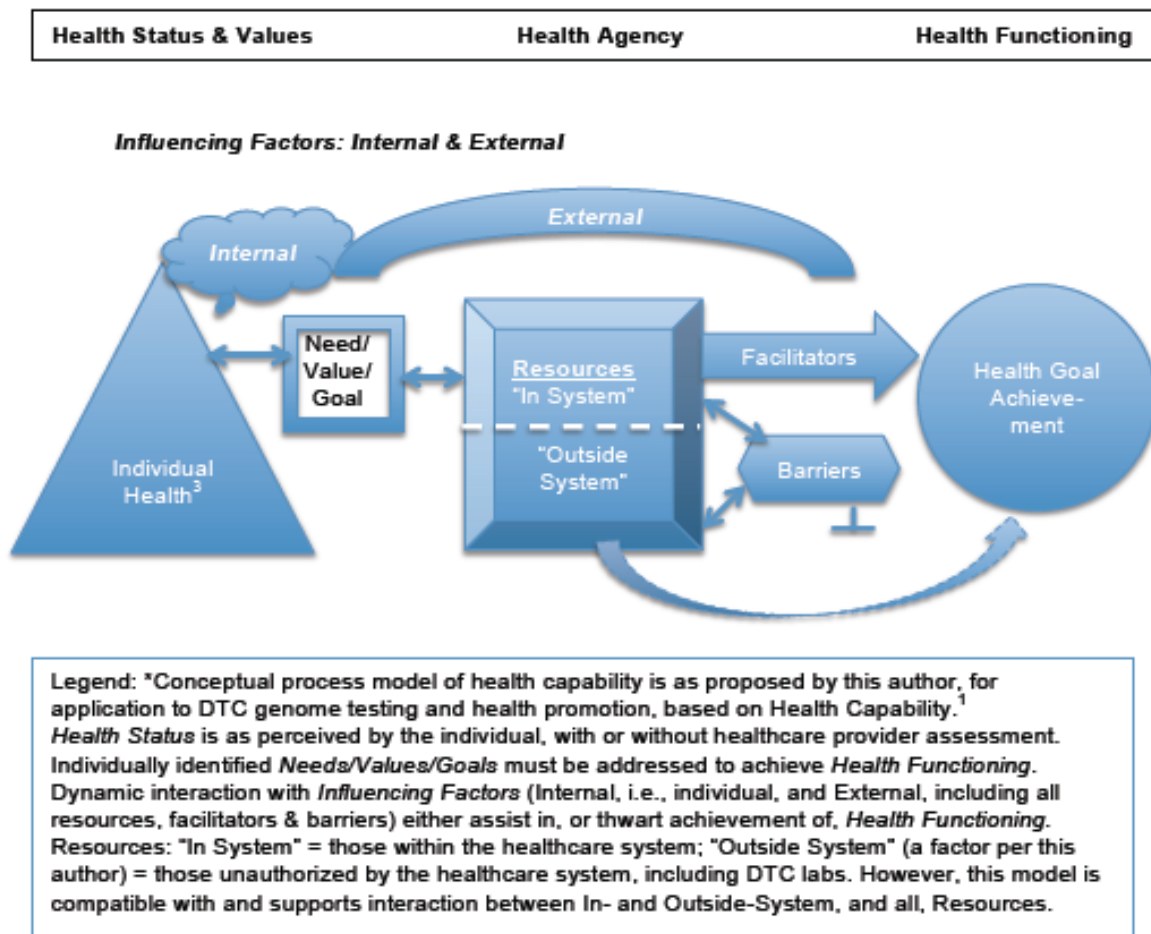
Health Status & Values Health Agency Health Functioning

Influencing Factors: Internal & External

External

Internal

Need/ Value/ Goal

Resources
"In System"

"Outside System"

Facilitators

Barriers

Health Goal Achievement

Individual Health$^3$

Legend: *Conceptual process model of health capability is as proposed by this author, for application to DTC genome testing and health promotion, based on Health Capability.$^1$
Health Status is as perceived by the individual, with or without healthcare provider assessment. Individually identified Needs/Values/Goals must be addressed to achieve Health Functioning. Dynamic interaction with Influencing Factors (Internal, i.e., individual, and External, including all resources, facilitators & barriers) either assist in, or thwart achievement of, Health Functioning. Resources: "In System" = those within the healthcare system; "Outside System" (a factor per this author) = those unauthorized by the healthcare system, including DTC labs. However, this model is compatible with and supports interaction between In- and Outside-System, and all, Resources.